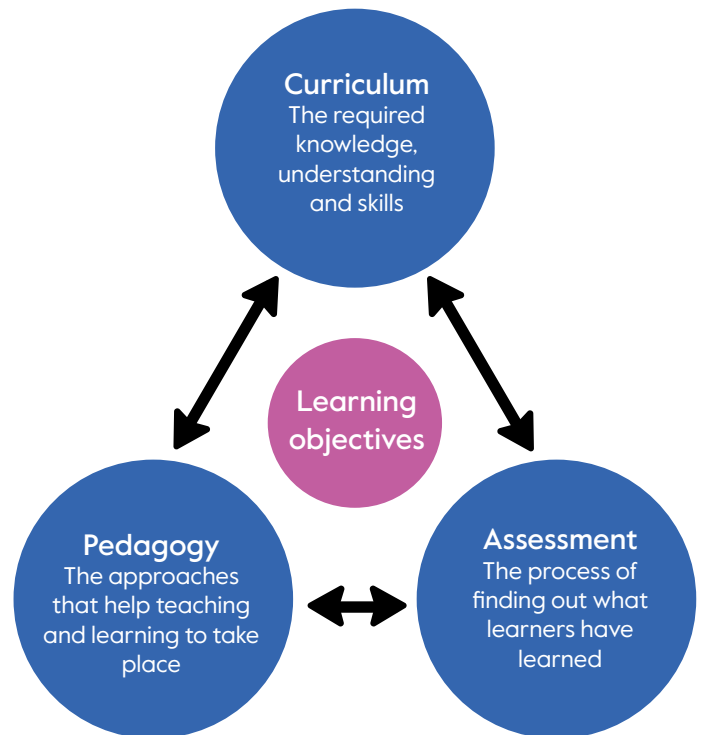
Curriculum
The required knowledge, understanding and skills

Learning objectives

Pedagogy
The approaches that help teaching and learning to take place

Assessment
The process of finding out what learners have learned